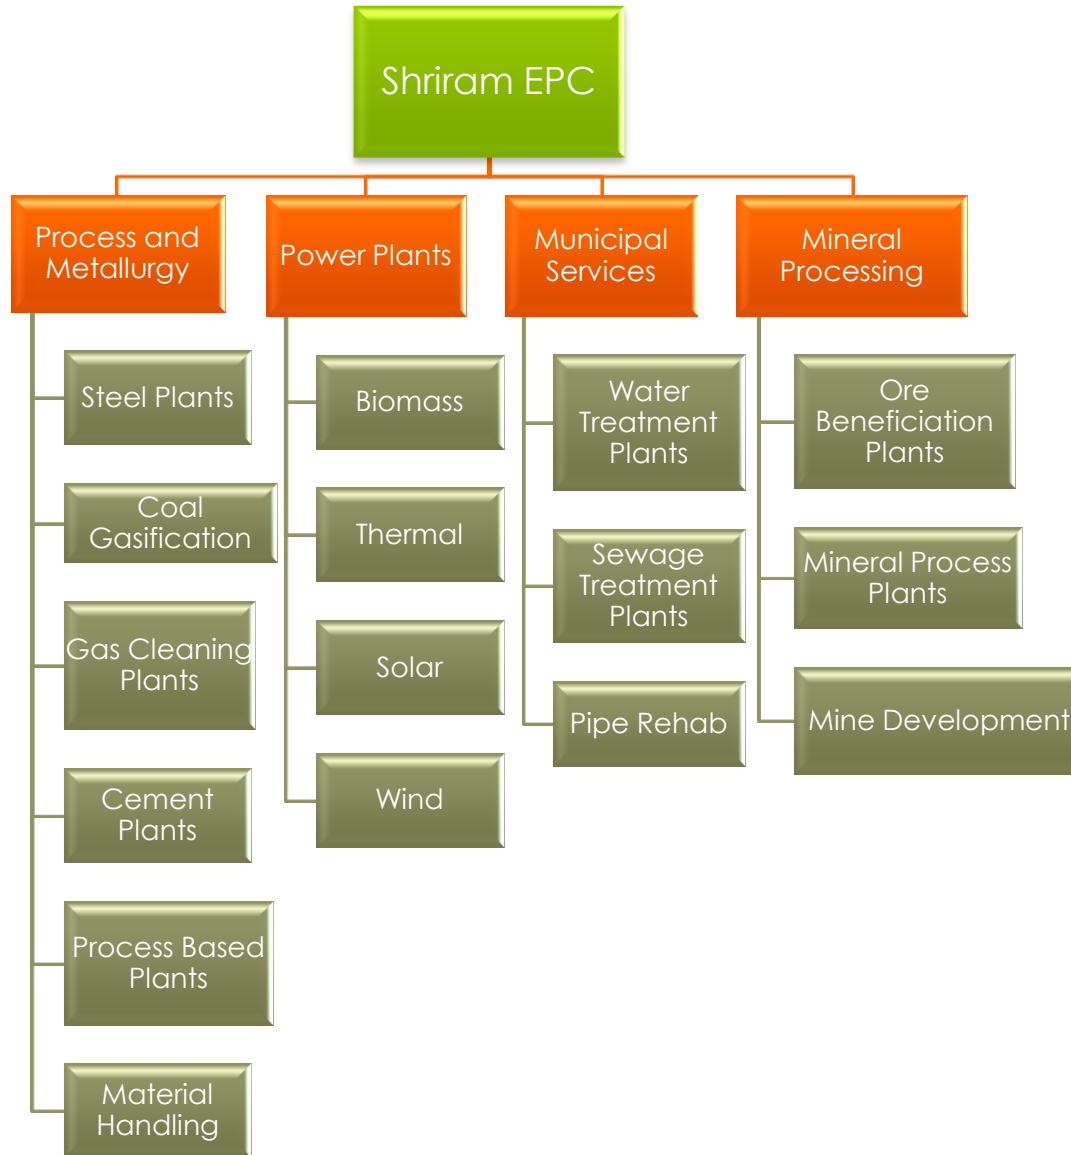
Shriram EPC

Process and Metallurgy

Steel Plants

Coal Gasification

Gas Cleaning Plants

Cement Plants

Process Based Plants

Material Handling

Power Plants

Biomass

Thermal

Solar

Wind

Municipal Services

Water Treatment Plants

Sewage Treatment Plants

Pipe Rehab

Mineral Processing

Ore Beneficiation Plants

Mineral Process Plants

Mine Development